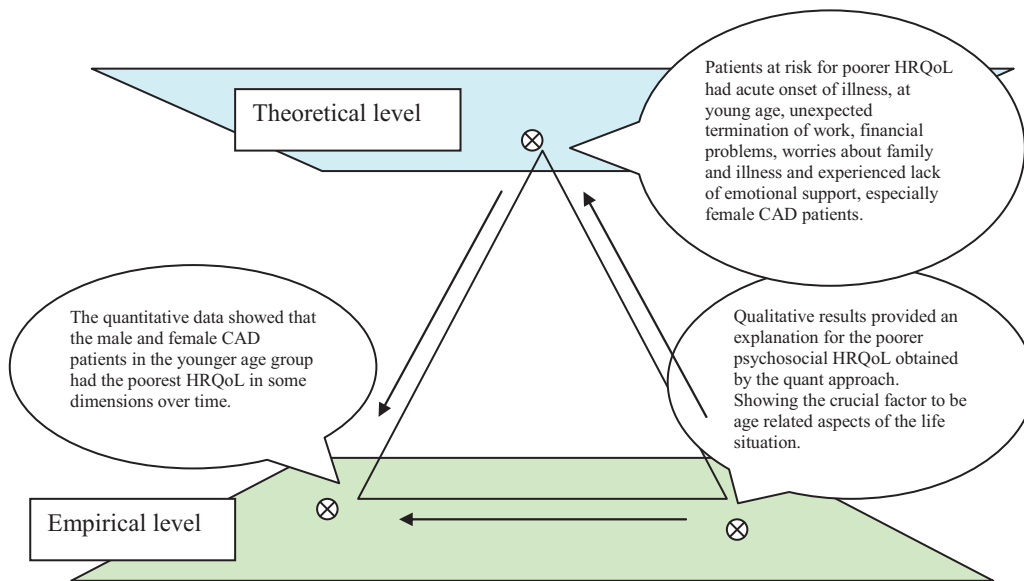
Theoretical level

Patients at risk for poorer HRQoL had acute onset of illness, at young age, unexpected termination of work, financial problems, worries about family and illness and experienced lack of emotional support, especially female CAD patients.

The quantitative data showed that the male and female CAD patients in the younger age group had the poorest HRQoL in some dimensions over time.

Qualitative results provided an explanation for the poorer psychosocial HRQoL obtained by the quant approach. Showing the crucial factor to be age related aspects of the life situation.

Empirical level